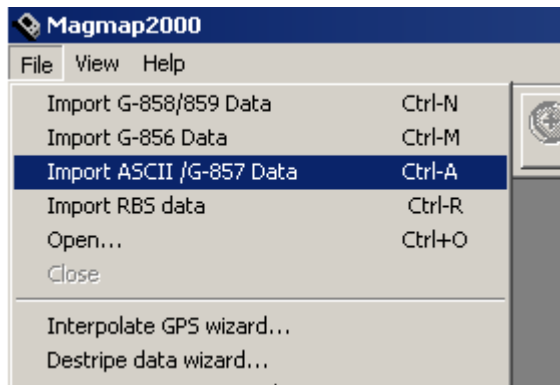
Magmap2000

File View Help

Import G-858/859 Data Ctrl-N
Import G-856 Data Ctrl-M
Import ASCII /G-857 Data Ctrl-A
Import RBS data Ctrl-R
Open... Ctrl+O
Close

Interpolate GPS wizard...
Destripe data wizard...